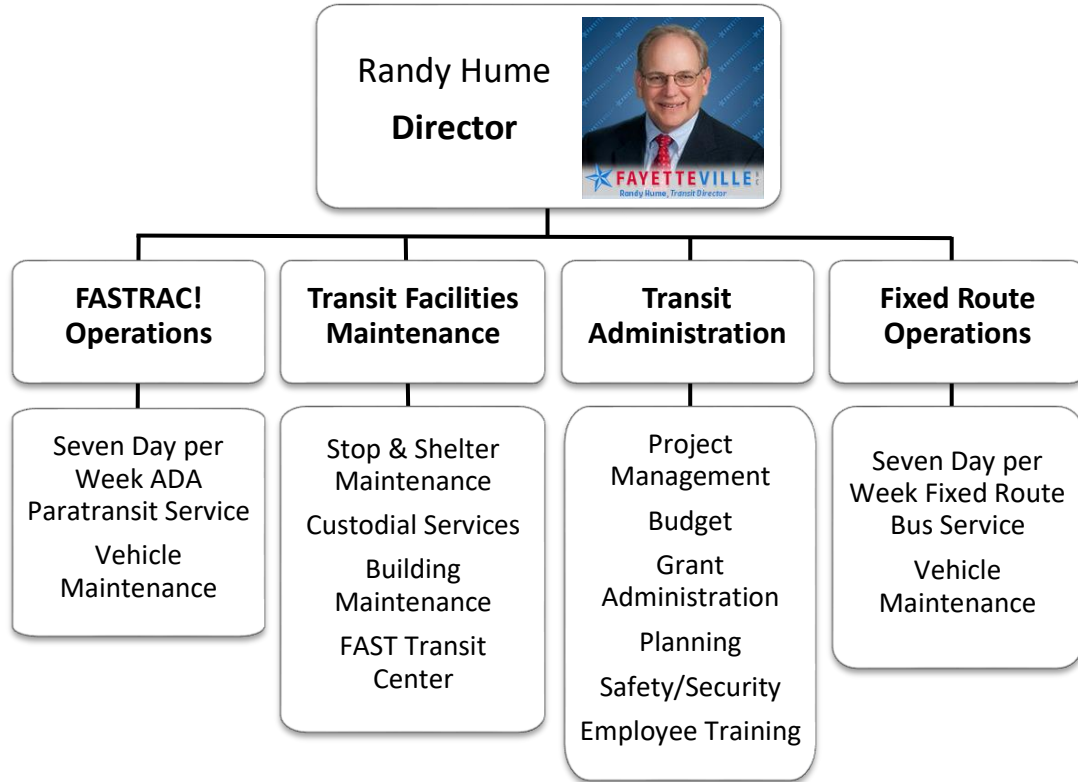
Randy Hume
**Director**

FAYETTEVILLE
Randy Hume, Transit Director

**FASTRAC! Operations**

Seven Day per Week ADA Paratransit Service

Vehicle Maintenance

**Transit Facilities Maintenance**

Stop & Shelter Maintenance

Custodial Services

Building Maintenance

FAST Transit Center

**Transit Administration**

Project Management

Budget

Grant Administration

Planning

Safety/Security

Employee Training

**Fixed Route Operations**

Seven Day per Week Fixed Route Bus Service

Vehicle Maintenance